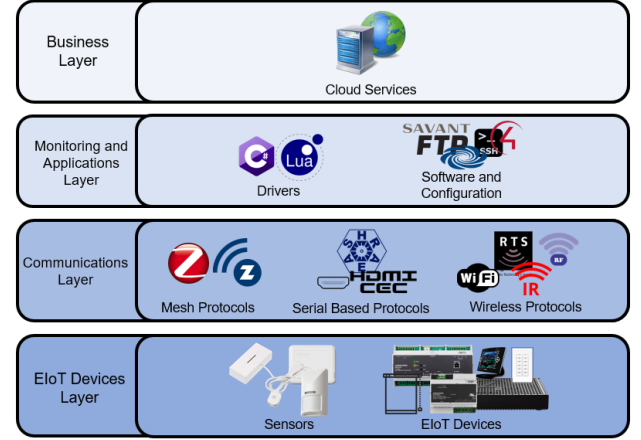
Business Layer

Cloud Services

Monitoring and Applications Layer

Lua

Drivers

SAVANT

FTP

SSH

Software and Configuration

Communications Layer

Z

Mesh Protocols

SHARE

HDMI CEC

Serial Based Protocols

RTS

RF

WiFi

IR

Wireless Protocols

EIoT Devices Layer

Sensors

EIoT Devices